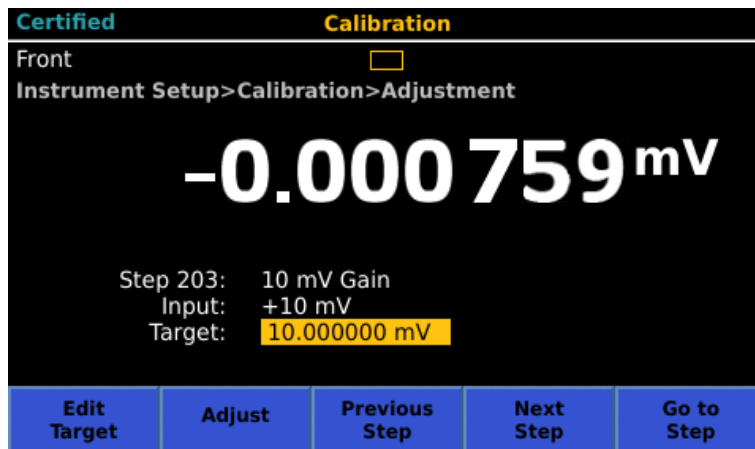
Certified Calibration

Front

Instrument Setup>Calibration>Adjustment

–0.000 759 mV

Step 203: 10 mV Gain
Input: +10 mV
Target: 10.000000 mV

Edit Target | Adjust | Previous Step | Next Step | Go to Step